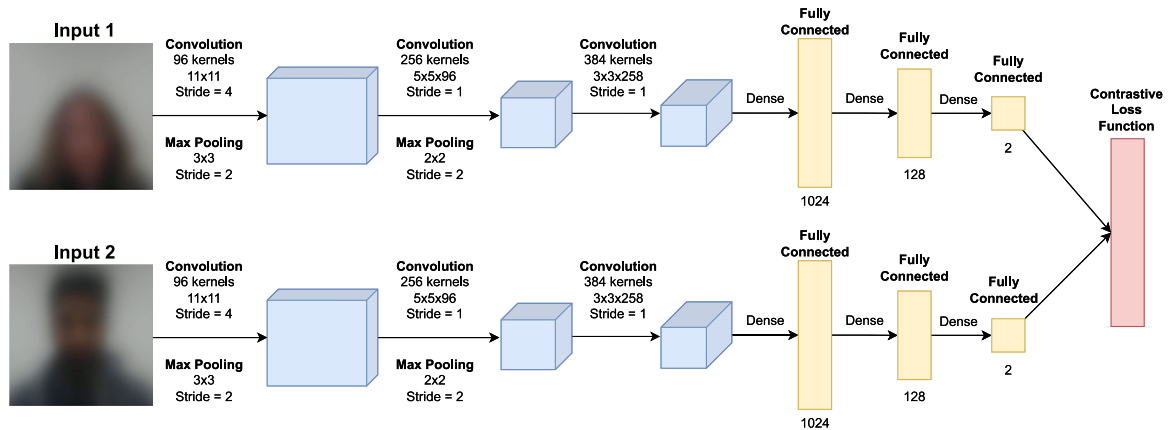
Input 1

Convolution
96 kernels
11x11
Stride = 4

Max Pooling
3x3
Stride = 2

Convolution
256 kernels
5x5x96
Stride = 1

Max Pooling
2x2
Stride = 2

Convolution
384 kernels
3x3x258
Stride = 1

Dense

Fully Connected
1024

Dense

Fully Connected
128

Dense

Fully Connected
2

Contrastive Loss Function

Input 2

Convolution
96 kernels
11x11
Stride = 4

Max Pooling
3x3
Stride = 2

Convolution
256 kernels
5x5x96
Stride = 1

Max Pooling
2x2
Stride = 2

Convolution
384 kernels
3x3x258
Stride = 1

Dense

Fully Connected
1024

Dense

Fully Connected
128

Dense

Fully Connected
2